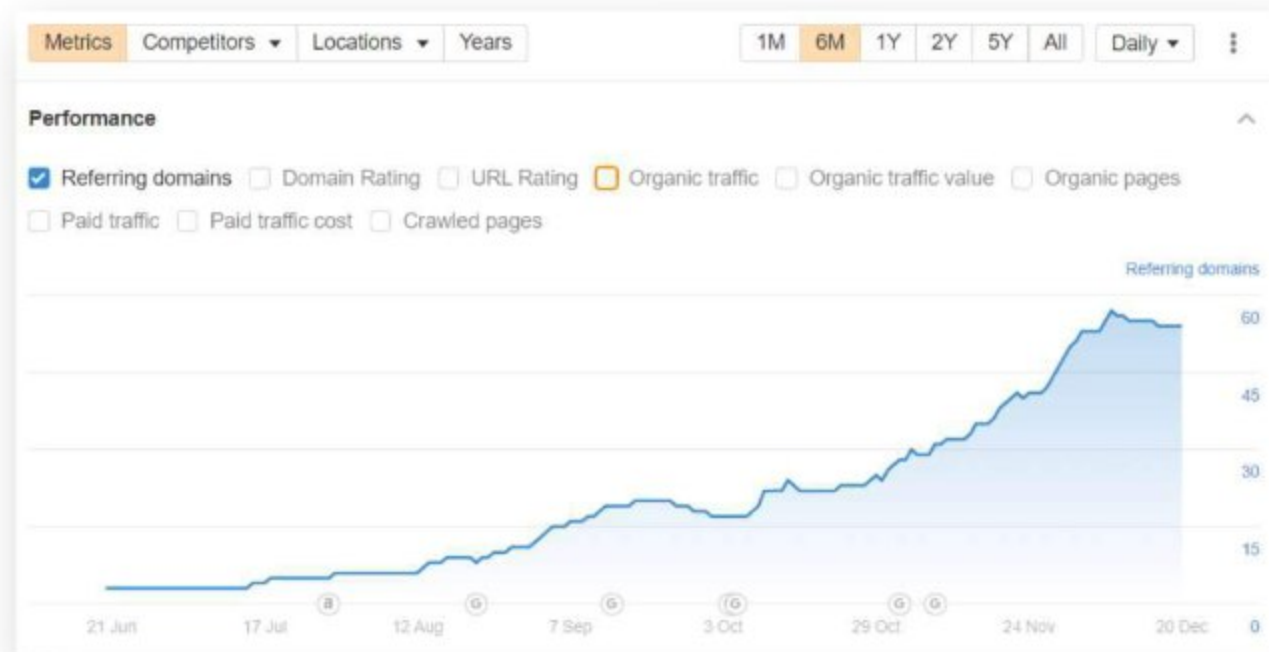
Metrics Competitors ▾ Locations ▾ Years

1M 6M 1Y 2Y 5Y All Daily ▾

Performance

Referring domains Domain Rating URL Rating Organic traffic Organic traffic value Organic pages

Paid traffic Paid traffic cost Crawled pages

Referring domains

60

45

30

15

0

B G G G G G

21 Jun 17 Jul 12 Aug 7 Sep 3 Oct 29 Oct 24 Nov 20 Dec